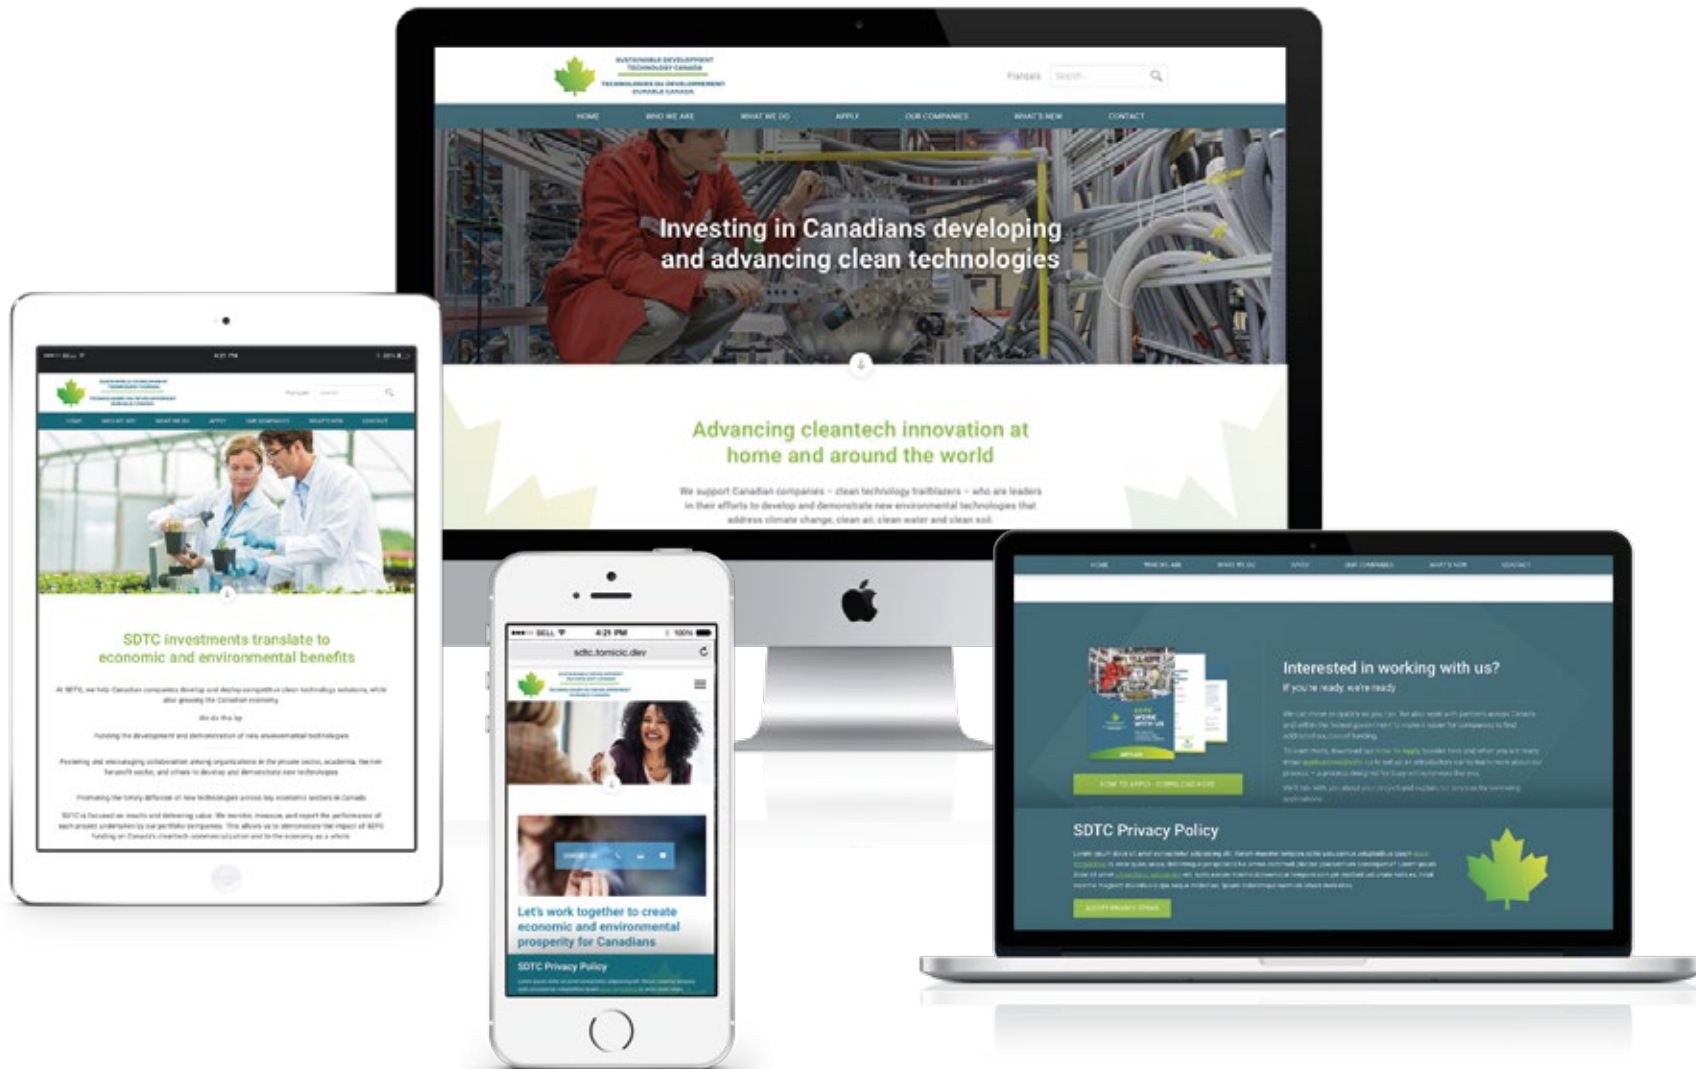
SUSTAINABLE DEVELOPMENT TECHNOLOGY CANADA
TECHNOLOGIES DU DÉVELOPPEMENT DURABLE CANADA

Français Search...

HOME WHO WE ARE WHAT WE DO APPLY OUR COMPANIES WHAT'S NEW CONTACT

Investing in Canadians developing and advancing clean technologies

Advancing cleantech innovation at home and around the world

We support Canadian companies – clean technology trailblazers – who are leaders in their efforts to develop and demonstrate new environmental technologies that address climate change, clean air, clean water and clean soil.

SDTC investments translate to economic and environmental benefits

At SDTC, we help Canadian companies develop and deploy competitive clean technology solutions, while also growing the Canadian economy.

We do this by

Funding the development and demonstration of new environmental technologies

Fostering and encouraging collaboration among organizations in the private sector, academia, the not-for-profit sector, and others to develop and demonstrate new technologies

Promoting the timely diffusion of new technologies across key economic sectors in Canada

SDTC is focused on results and delivering value. We monitor, measure, and report the performance of each project undertaken by our portfolio companies. This allows us to demonstrate the impact of SDTC funding on Canada's cleantech commercialization and to the economy as a whole.

BELL 4:21 PM 100%
sdtc.tomicic.dev

Let's work together to create economic and environmental prosperity for Canadians

SDTC Privacy Policy

Interested in working with us?
If you're ready, we're ready

HOW TO APPLY - DOWNLOAD HERE

SDTC Privacy Policy